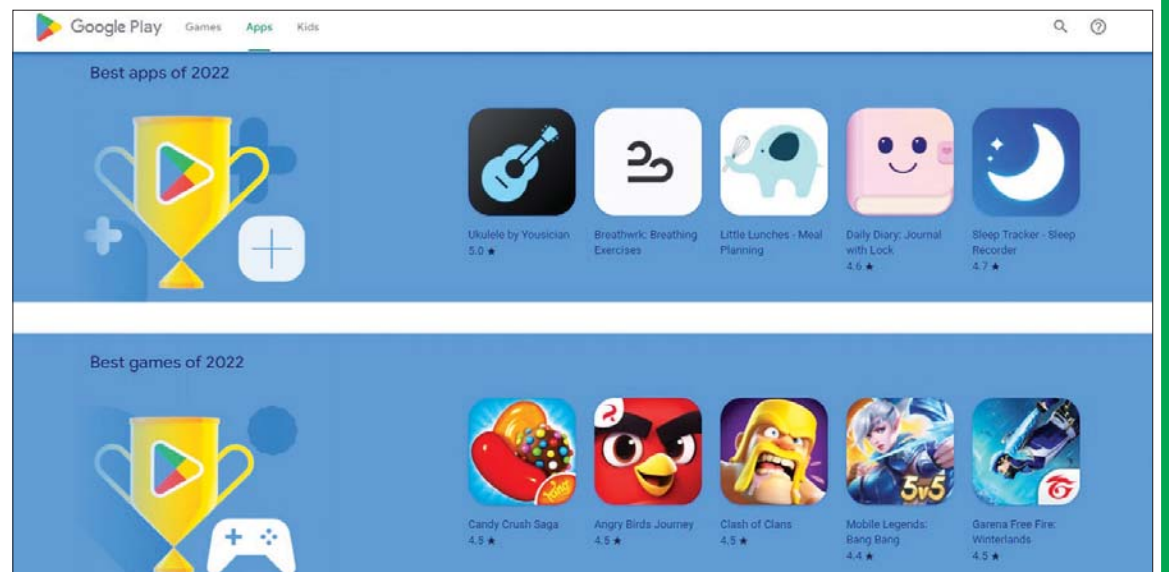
Google Play Games Apps Kids

Best apps of 2022

Ukulele by Yousician
5.0 ★

Breathwrk: Breathing Exercises

Little Lunches - Meal Planning

Daily Diary: Journal with Lock
4.6 ★

Sleep Tracker - Sleep Recorder
4.7 ★

Best games of 2022

Candy Crush Saga
4.5 ★

Angry Birds Journey
4.5 ★

Clash of Clans
4.5 ★

Mobile Legends: Bang Bang
4.4 ★

Garena Free Fire: Winterlands
4.5 ★